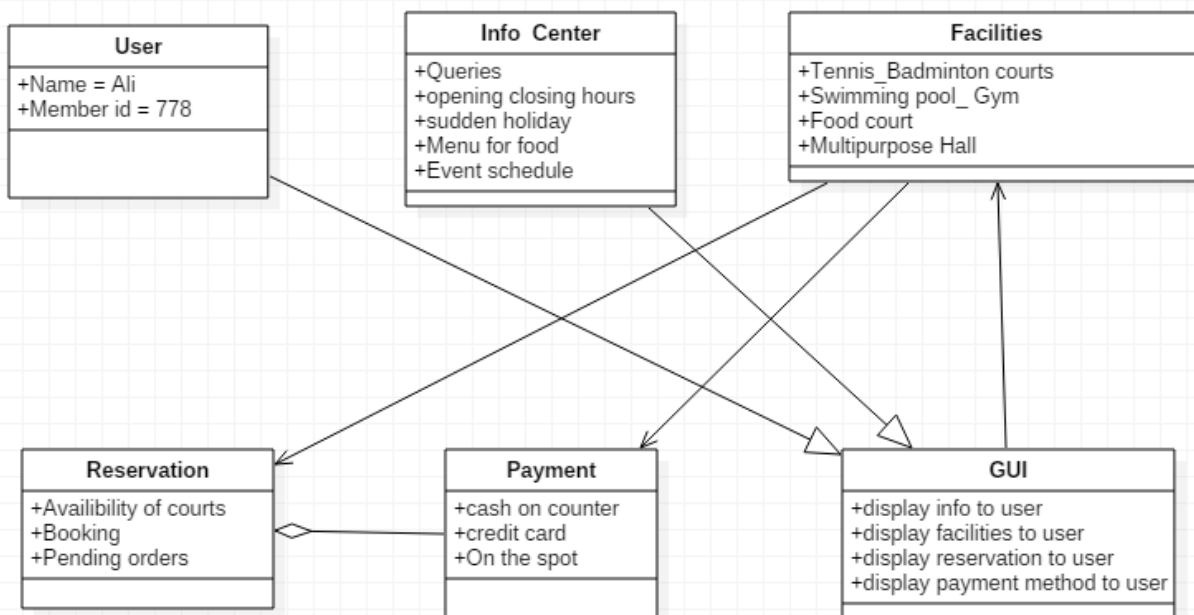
User

+Name = Ali
+Member id = 778

Info Center

+Queries
+opening closing hours
+sudden holiday
+Menu for food
+Event schedule

Facilities

+Tennis_Badminton courts
+Swimming pool_ Gym
+Food court
+Multipurpose Hall

Reservation

+Availibility of courts
+Booking
+Pending orders

Payment

+cash on counter
+credit card
+On the spot

GUI

+display info to user
+display facilities to user
+display reservation to user
+display payment method to user